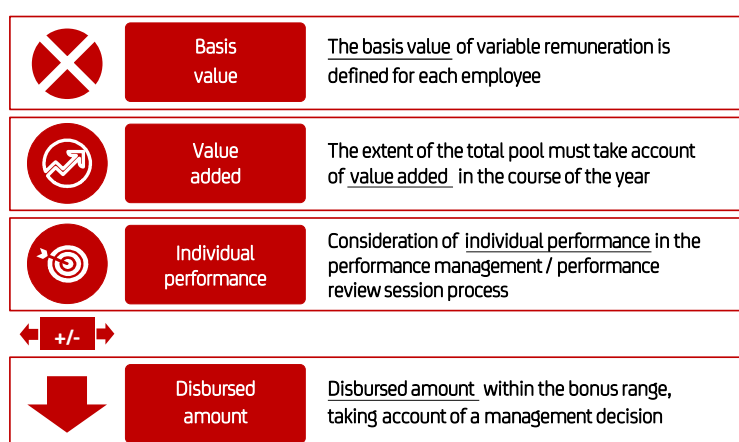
Basis value

The basis value of variable remuneration is defined for each employee

Value added

The extent of the total pool must take account of value added in the course of the year

Individual performance

Consideration of individual performance in the performance management / performance review session process

+/-

Disbursed amount

Disbursed amount within the bonus range, taking account of a management decision